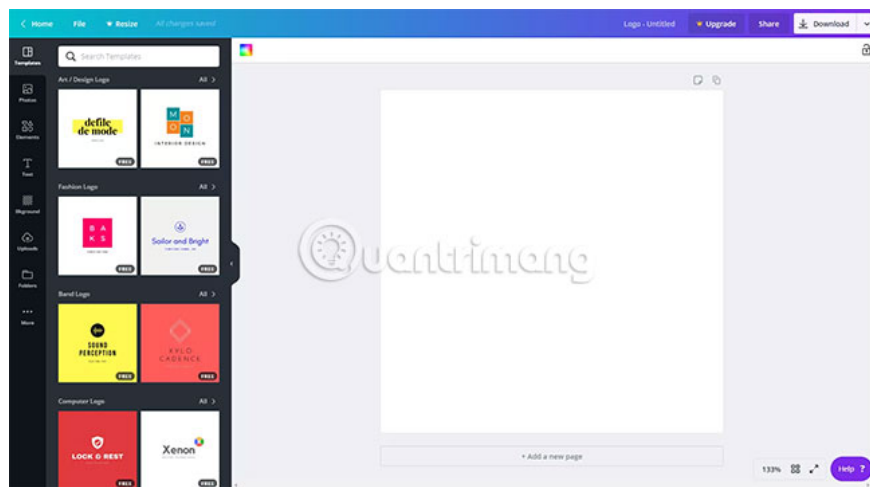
< Home File Resize All changes saved

Logo - Untitled Upgrade Share Download

Templates
Photos
Elements
Text
Bkground
Uploads
Folders
More

Search Templates

Art / Design Logo All >

defile de mode
FREE

M O O N
INTERIOR DESIGN
FREE

Fashion Logo All >

S A K S
FREE

Sailor and Bright
FREE

Band Logo All >

SOUND PERCEPTION
FREE

KYLO CADENCE
FREE

Computer Logo All >

LOCK & REST
FREE

Xenon
FREE

Quantrimang

+ Add a new page

133%

Help ?